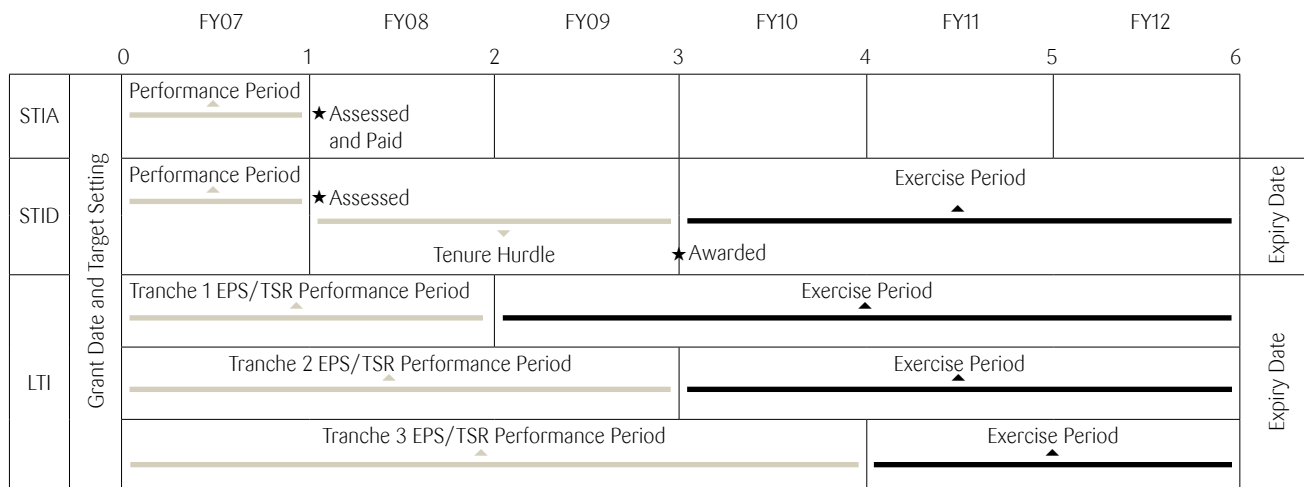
FY07 FY08 FY09 FY10 FY11 FY12

0 1 2 3 4 5 6

STIA
Performance Period
★Assessed and Paid

STID
Performance Period
★Assessed
Tenure Hurdle
★Awarded
Exercise Period
Expiry Date

Grant Date and Target Setting

LTI
Tranche 1 EPS/TSR Performance Period
Exercise Period
Tranche 2 EPS/TSR Performance Period
Exercise Period
Tranche 3 EPS/TSR Performance Period
Exercise Period
Expiry Date